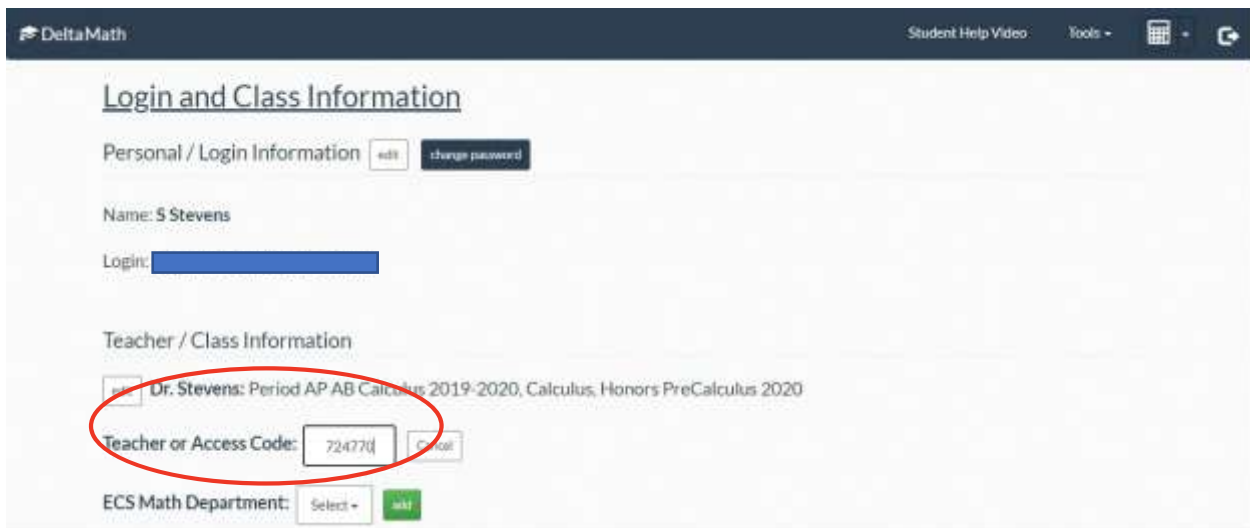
DeltaMath

Student Help Video

Tools

Login and Class Information

Personal / Login Information edit change password

Name: S Stevens

Login:

Teacher / Class Information

edit Dr. Stevens: Period AP AB Calculus 2019-2020, Calculus, Honors PreCalculus 2020

Teacher or Access Code: 724770 Cancel

ECS Math Department: Select add